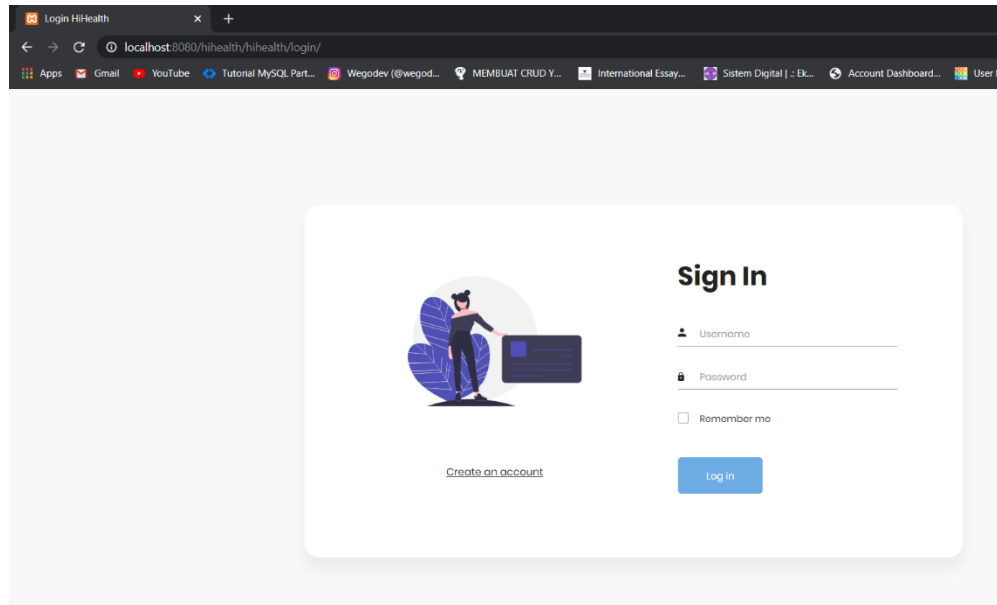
Login HiHealth ×
+
localhost:8080/hihealth/hihealth/login/
Apps Gmail YouTube Tutorial MySQL Part... Wegodev (@wegod... MEMBUAT CRUD Y... International Essay... Sistem Digital | .: Ek... Account Dashboard... User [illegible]

Sign In

Username

Password

Remember me

Create an account

Log in